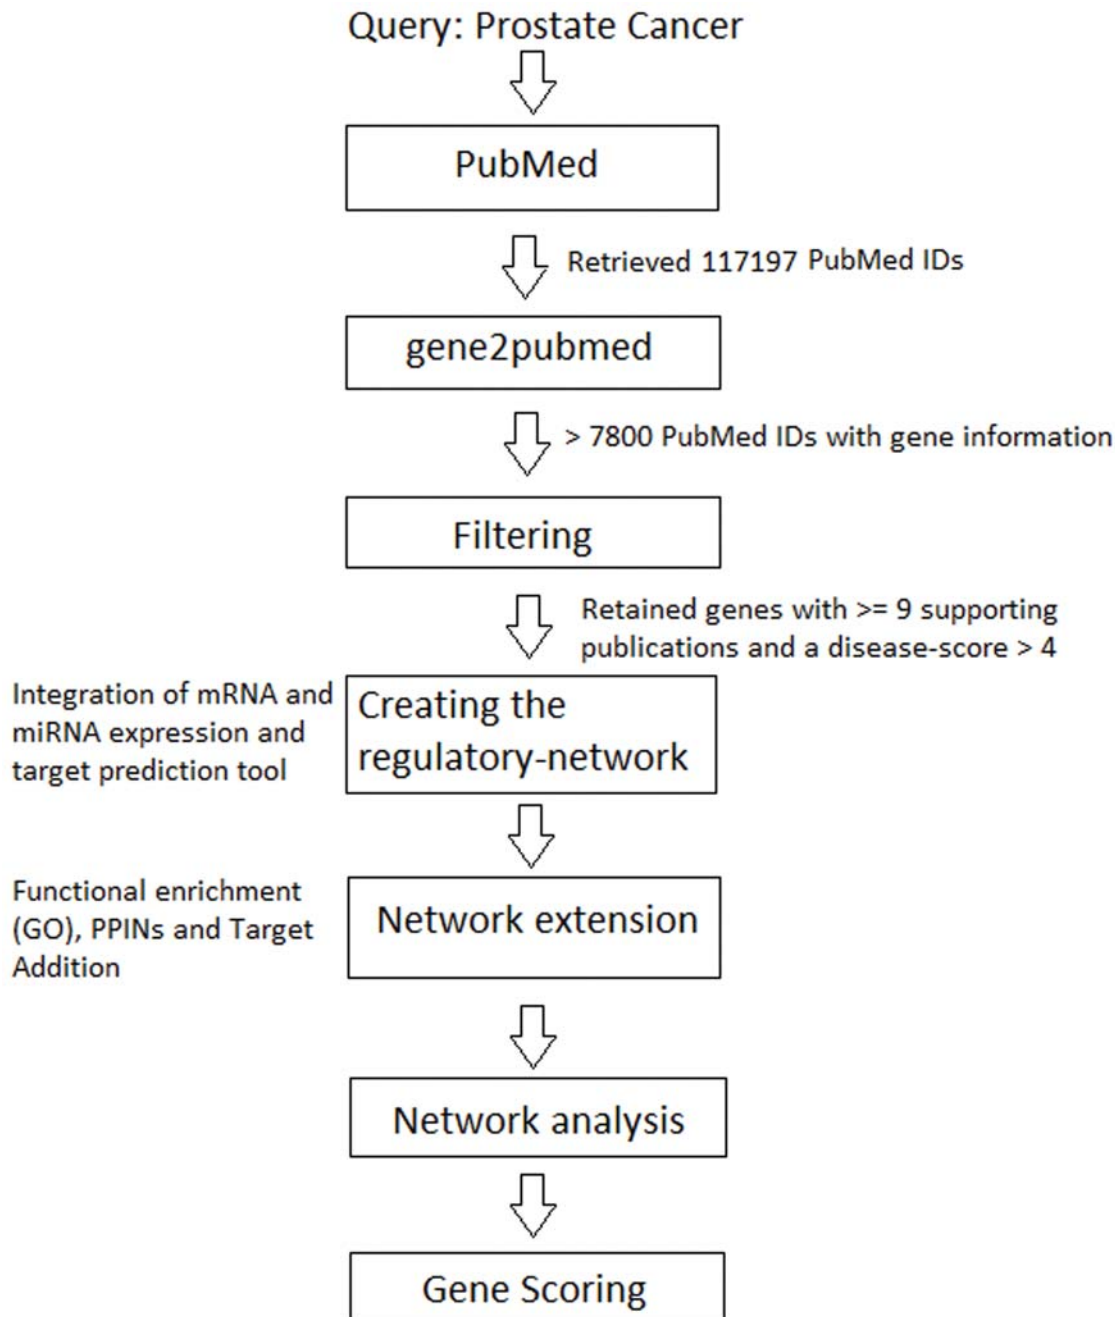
Query: Prostate Cancer

PubMed

Retrieved 117197 PubMed IDs

gene2pubmed

> 7800 PubMed IDs with gene information

Filtering

Retained genes with >= 9 supporting publications and a disease-score > 4

Integration of mRNA and miRNA expression and target prediction tool

Creating the regulatory-network

Functional enrichment (GO), PPINs and Target Addition

Network extension

Network analysis

Gene Scoring